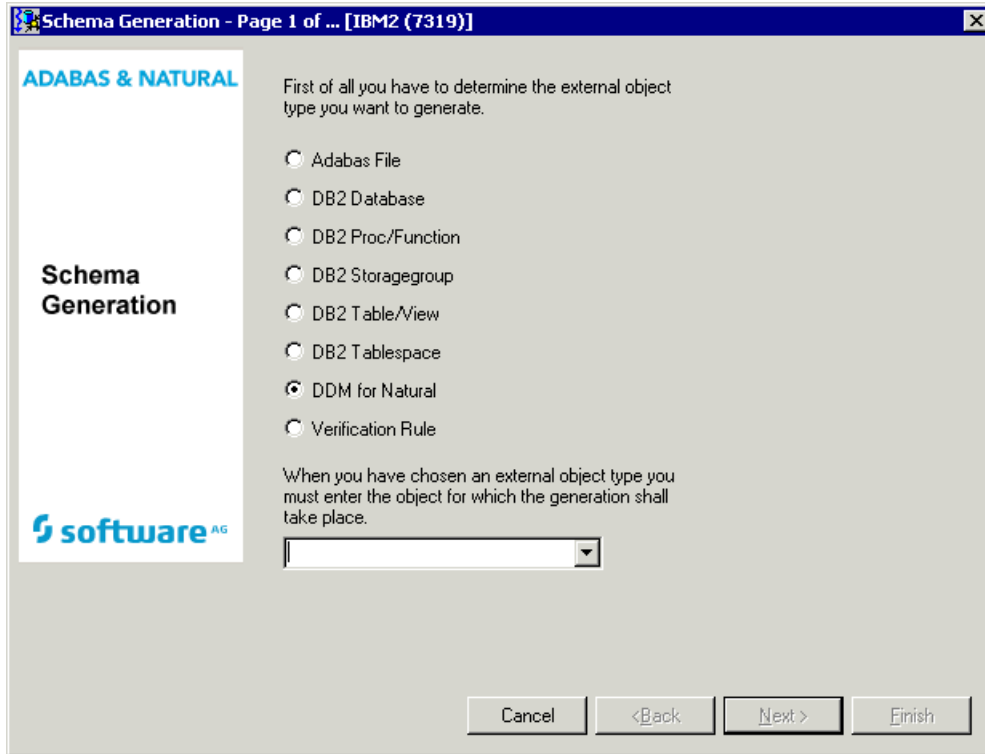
Schema Generation - Page 1 of ... [IBM2 (7319)]

ADABAS & NATURAL

Schema Generation

software AG

First of all you have to determine the external object type you want to generate.

Adabas File

DB2 Database

DB2 Proc/Function

DB2 Storagegroup

DB2 Table/View

DB2 Tablespace

DDM for Natural

Verification Rule

When you have chosen an external object type you must enter the object for which the generation shall take place.

Cancel
<Back
Next >
Finish